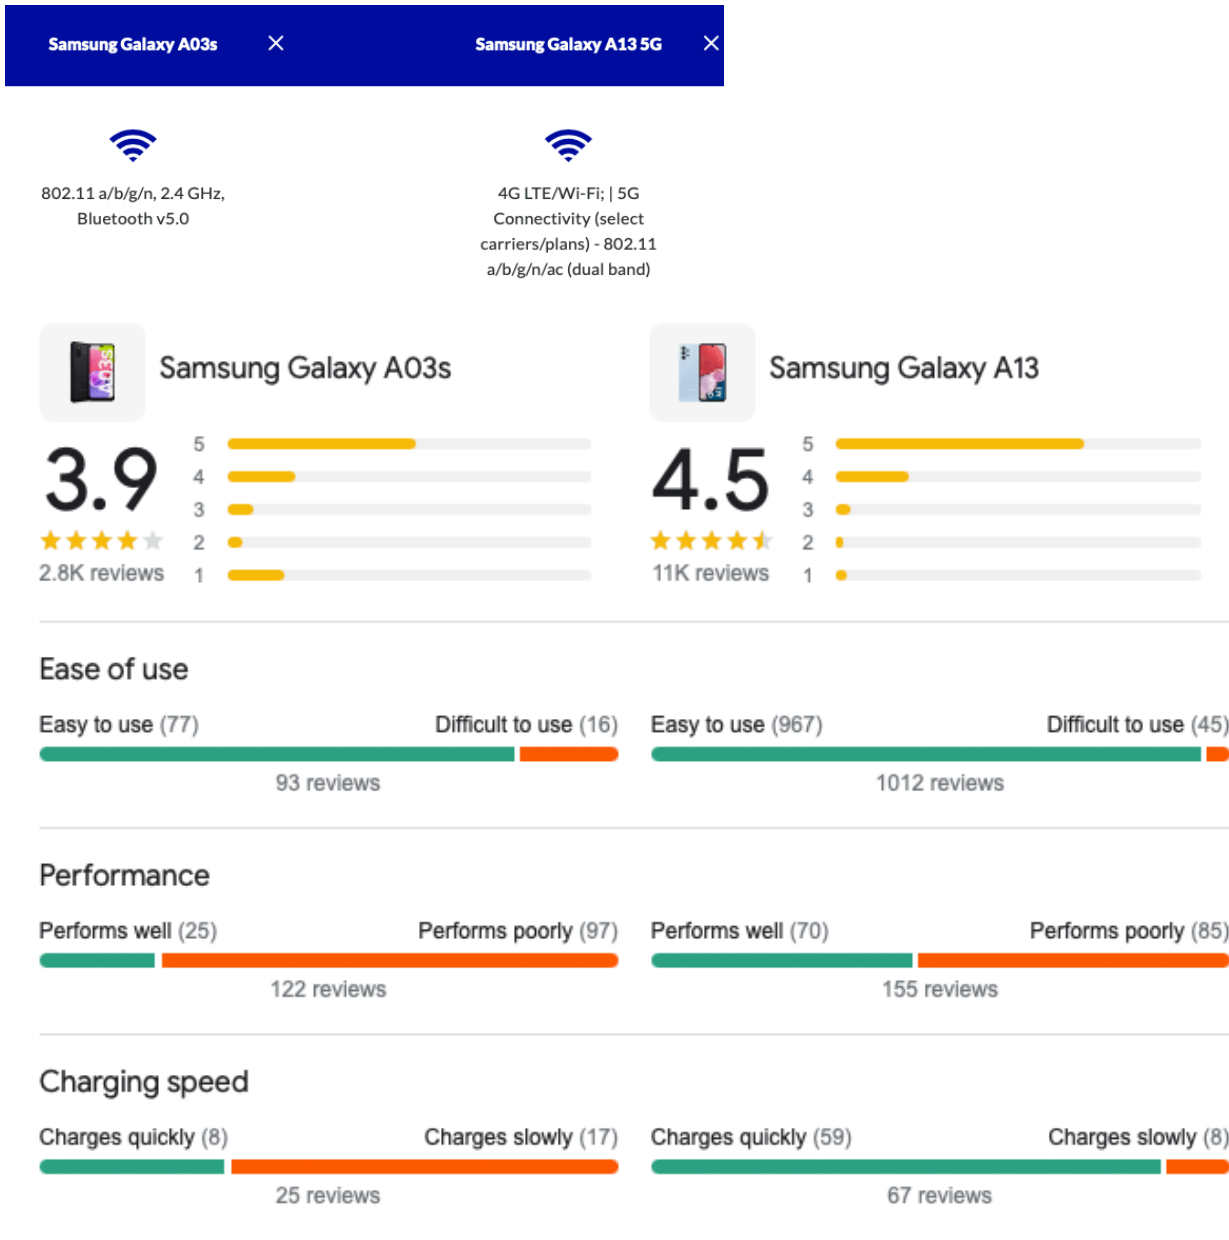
Samsung Galaxy A03s ✕ Samsung Galaxy A13 5G ✕

802.11 a/b/g/n, 2.4 GHz, Bluetooth v5.0

4G LTE/Wi-Fi; | 5G Connectivity (select carriers/plans) - 802.11 a/b/g/n/ac (dual band)

Samsung Galaxy A03s

3.9
2.8K reviews
5
4
3
2
1

Samsung Galaxy A13

4.5
11K reviews
5
4
3
2
1

Ease of use

Easy to use (77) Difficult to use (16)
93 reviews

Easy to use (967) Difficult to use (45)
1012 reviews

Performance

Performs well (25) Performs poorly (97)
122 reviews

Performs well (70) Performs poorly (85)
155 reviews

Charging speed

Charges quickly (8) Charges slowly (17)
25 reviews

Charges quickly (59) Charges slowly (8)
67 reviews